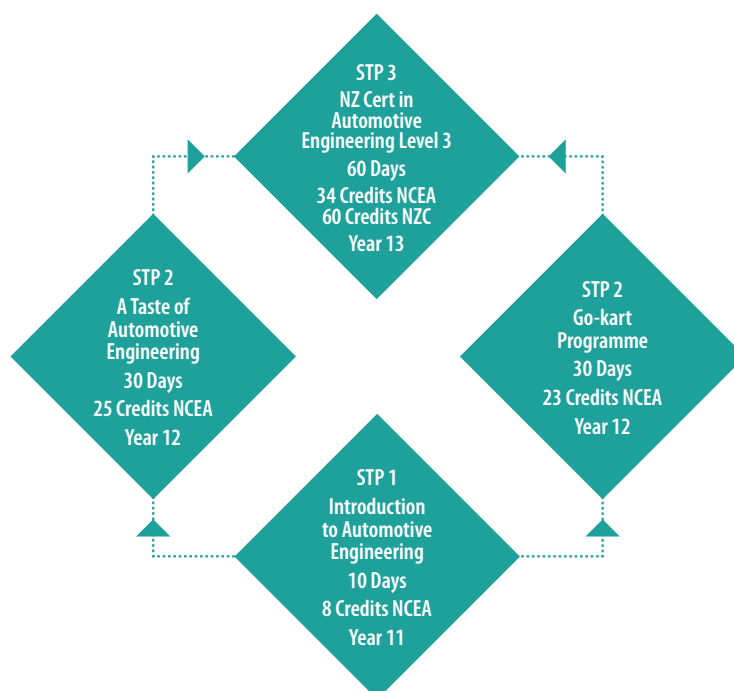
STP 3
NZ Cert in Automotive Engineering Level 3
60 Days
34 Credits NCEA
60 Credits NZC
Year 13

STP 2
A Taste of Automotive Engineering
30 Days
25 Credits NCEA
Year 12

STP 2
Go-kart Programme
30 Days
23 Credits NCEA
Year 12

STP 1
Introduction to Automotive Engineering
10 Days
8 Credits NCEA
Year 11